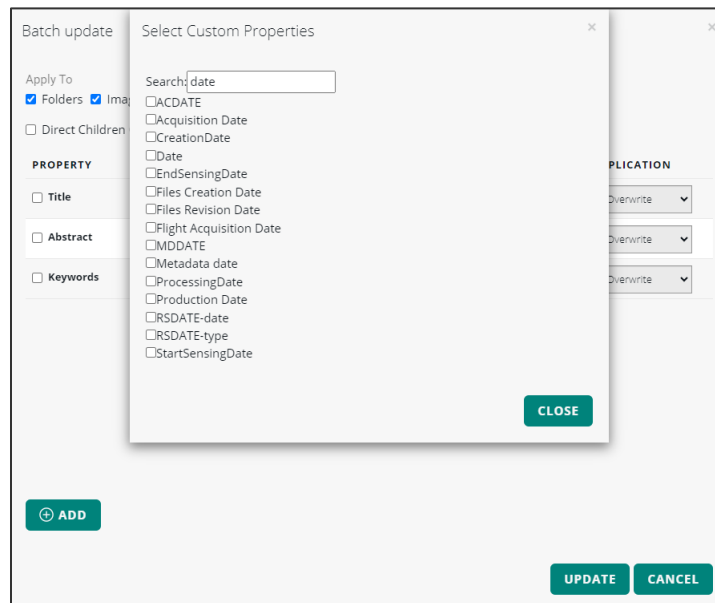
Batch update

Apply To
Folders Ima

Direct Children

PROPERTY
PLICATION

Title
Overwrite

Abstract
Overwrite

Keywords
Overwrite

ADD

UPDATE CANCEL

Select Custom Properties

Search: date

ACDATE
Acquisition Date
CreationDate
Date
EndSensingDate
Files Creation Date
Files Revision Date
Flight Acquisition Date
MDDATE
Metadata date
ProcessingDate
Production Date
RSDATE-date
RSDATE-type
StartSensingDate

CLOSE